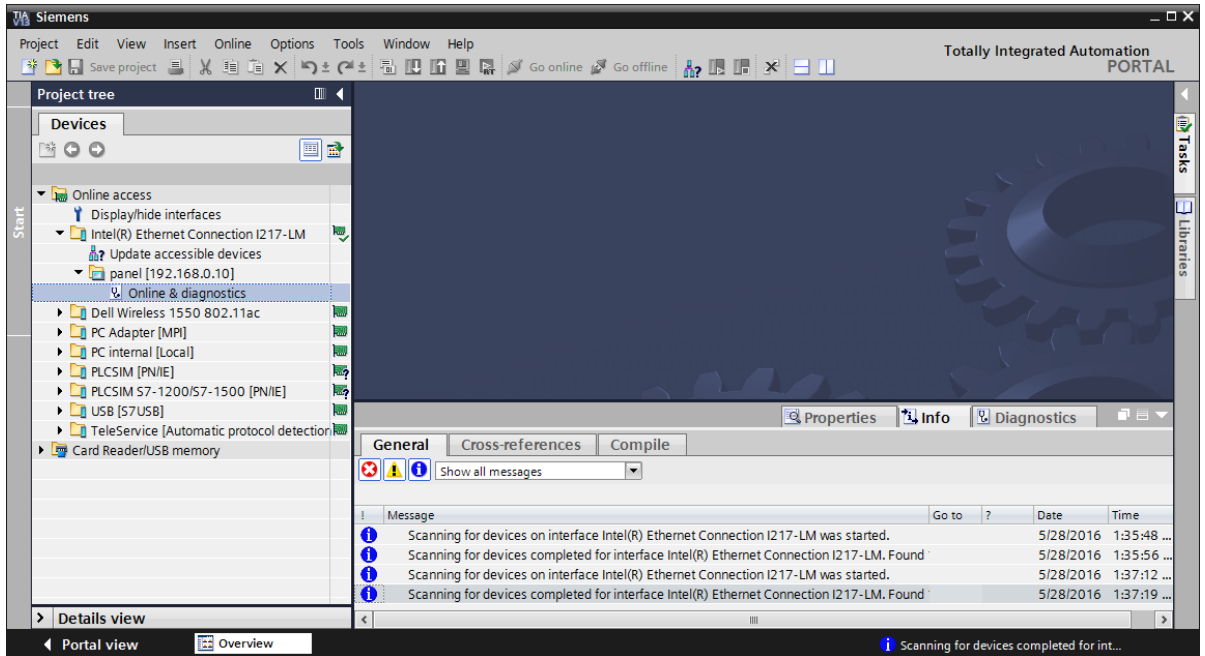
Siemens

Project Edit View Insert Online Options Tools Window Help

Save project Go online Go offline

Totally Integrated Automation PORTAL

Project tree

Devices

Online access
Display/hide interfaces
Intel(R) Ethernet Connection I217-LM
Update accessible devices
panel [192.168.0.10]
Online & diagnostics
Dell Wireless 1550 802.11ac
PC Adapter [MPI]
PC internal [Local]
PLCSIM [PN/IE]
PLCSIM S7-1200/S7-1500 [PN/IE]
USB [S7USB]
TeleService [Automatic protocol detection
Card Reader/USB memory

Details view

Start

Tasks

Libraries

Properties Info Diagnostics

General Cross-references Compile

Show all messages

| ! | Message | Go to | ? | Date | Time |
|---|---|---|---|---|---|
| | Scanning for devices on interface Intel(R) Ethernet Connection I217-LM was started. | | | 5/28/2016 | 1:35:48 ... |
| | Scanning for devices completed for interface Intel(R) Ethernet Connection I217-LM. Found | | | 5/28/2016 | 1:35:56 ... |
| | Scanning for devices on interface Intel(R) Ethernet Connection I217-LM was started. | | | 5/28/2016 | 1:37:12 ... |
| | Scanning for devices completed for interface Intel(R) Ethernet Connection I217-LM. Found | | | 5/28/2016 | 1:37:19 ... |

Portal view Overview

Scanning for devices completed for int...